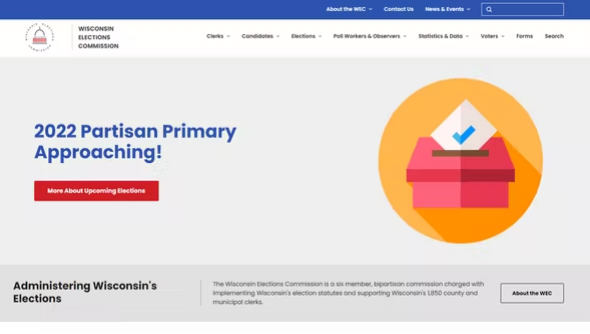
About the WEC Contact Us News & Events

WISCONSIN ELECTIONS COMMISSION

Clerks Candidates Elections Poll Workers & Observers Statistics & Data Voters Forms Search

2022 Partisan Primary Approaching!

More About Upcoming Elections

Administering Wisconsin's Elections

The Wisconsin Elections Commission is a six member, bipartisan commission charged with implementing Wisconsin's election statutes and supporting Wisconsin's 1,850 county and municipal clerks.

About the WEC